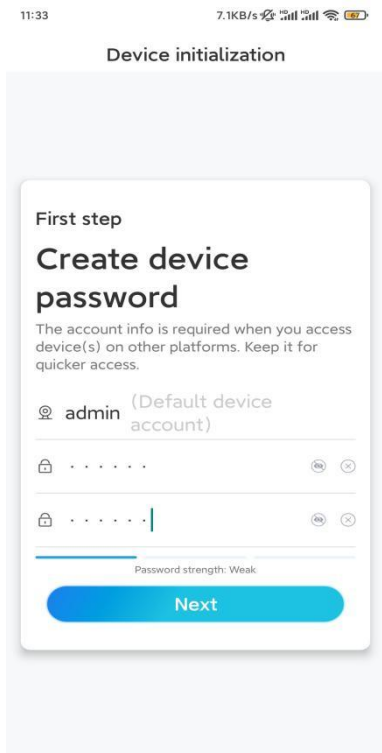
11:33

7.1KB/s

Device initialization

First step

Create device password

The account info is required when you access device(s) on other platforms. Keep it for quicker access.

admin (Default device account)

·······

·······

Password strength: Weak

Next